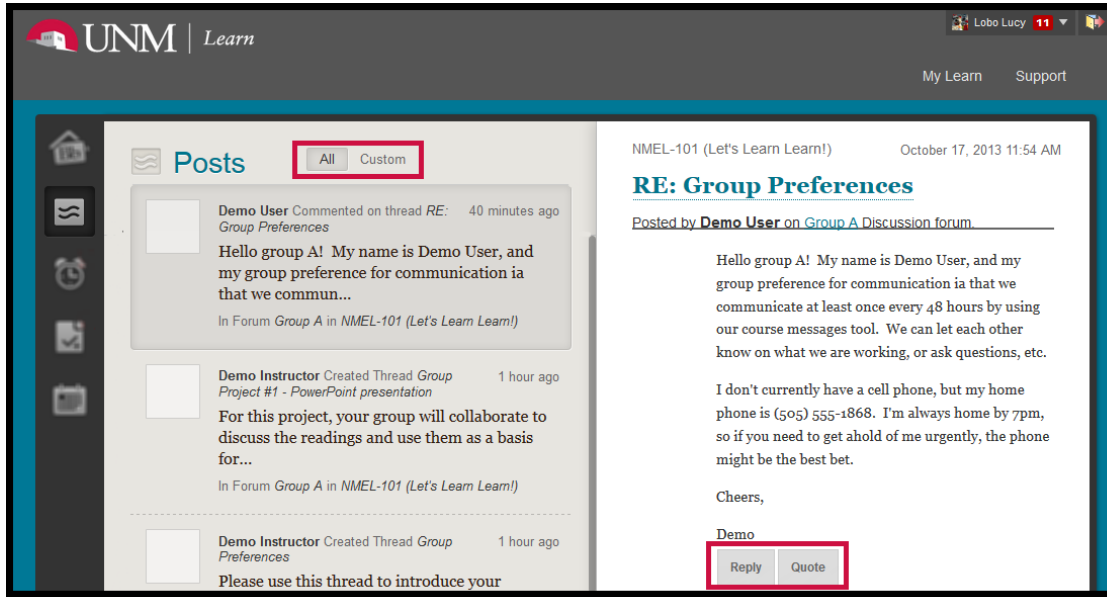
UNM | Learn

Lobo Lucy 11

My Learn Support

Posts

All Custom

Demo User Commented on thread *RE: Group Preferences* 40 minutes ago

Hello group A! My name is Demo User, and my group preference for communication ia that we commun...

In Forum *Group A* in *NMEL-101 (Let's Learn Learn!)*

Demo Instructor Created Thread *Group Project #1 - PowerPoint presentation* 1 hour ago

For this project, your group will collaborate to discuss the readings and use them as a basis for...

In Forum *Group A* in *NMEL-101 (Let's Learn Learn!)*

Demo Instructor Created Thread *Group Preferences* 1 hour ago

Please use this thread to introduce your

NMEL-101 (Let's Learn Learn!) October 17, 2013 11:54 AM

RE: Group Preferences

Posted by **Demo User** on Group A Discussion forum.

Hello group A! My name is Demo User, and my group preference for communication ia that we communicate at least once every 48 hours by using our course messages tool. We can let each other know on what we are working, or ask questions, etc.

I don't currently have a cell phone, but my home phone is (505) 555-1868. I'm always home by 7pm, so if you need to get ahold of me urgently, the phone might be the best bet.

Cheers,

Demo

Reply Quote